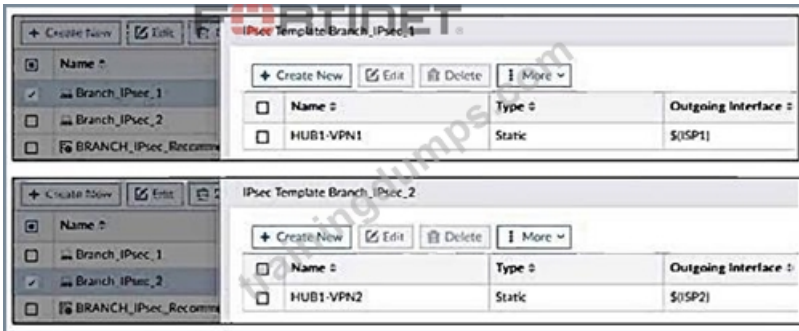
FORTINET

+ Create New | Edit

Name ≑
Branch_IPsec_1
Branch_IPsec_2
BRANCH_IPsec_Recomm

IPsec Template Branch_IPsec_1

+ Create New | Edit | Delete | More

| | Name ≑ | Type ≑ | Outgoing Interface ≑ |
|---|---|---|---|
| ☐ | HUB1-VPN1 | Static | $(ISP1) |

+ Create New | Edit

Name ≑
Branch_IPsec_1
Branch_IPsec_2
BRANCH_IPsec_Recomm

IPsec Template Branch_IPsec_2

+ Create New | Edit | Delete | More

| | Name ≑ | Type ≑ | Outgoing Interface ≑ |
|---|---|---|---|
| ☐ | HUB1-VPN2 | Static | $(ISP2) |

trainingdumps.com